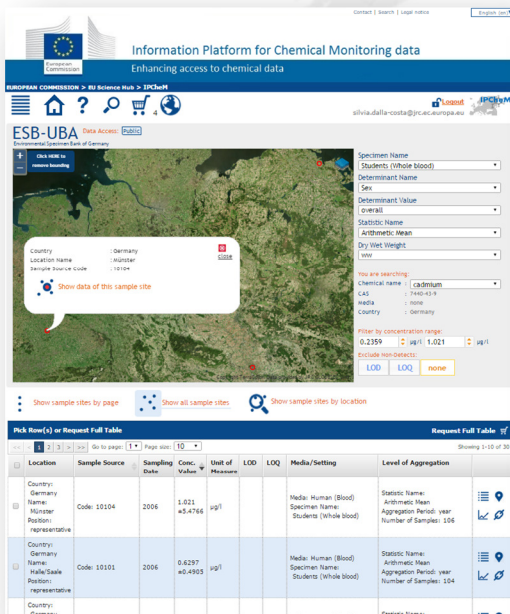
Contact | Search | Legal notice English (en)

European Commission

Information Platform for Chemical Monitoring data

Enhancing access to chemical data

EUROPEAN COMMISSION > EU Science Hub > IPCheM

4

Logout

silvia.dalla-costa@jrc.ec.europa.eu

IPCheM

ESB-UBA Data Access: Public

Environmental Specimen Bank of Germany

Click HERE to remove bounding

Country : Germany
Location Name : Münster
Sample Source Code : 10104

close

Show data of this sample site

Specimen Name
Students (Whole blood)
Determinant Name
Sex
Determinant Value
overall
Statistic Name
Arithmetic Mean
Dry Wet Weight
ww

You are searching:
Chemical name : cadmium
CAS : 7440-43-9
Media : none
Country : Germany

Filter by concentration range:
0.2359 µg/l 1.021 µg/l

Exclude Non-Detects:
LOD LOQ none

Show sample sites by page Show all sample sites Show sample sites by location

Pick Row(s) or Request Full Table

Request Full Table

1 2 3 >> Go to page: 1 Page size: 10

Showing 1-10 of 30

| | Location | Sample Source | Sampling Date | Conc. Value | Unit of Measure | LOD | LOQ | Media/Setting | Level of Aggregation |
|---|---|---|---|---|---|---|---|---|---|
| | Country: Germany Name: Münster Position: representative | Code: 10104 | 2006 | 1.021 ±5.4766 | µg/l | | | Media: Human (Blood) Specimen Name: Students (Whole blood) | Statistic Name: Arithmetic Mean Aggregation Period: year Number of Samples: 106 |
| | Country: Germany Name: Halle/Saale Position: representative | Code: 10101 | 2006 | 0.6297 ±0.4903 | µg/l | | | Media: Human (Blood) Specimen Name: Students (Whole blood) | Statistic Name: Arithmetic Mean Aggregation Period: year Number of Samples: 104 |
| | Country: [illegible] | | | | | | | | Statistic Name: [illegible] |